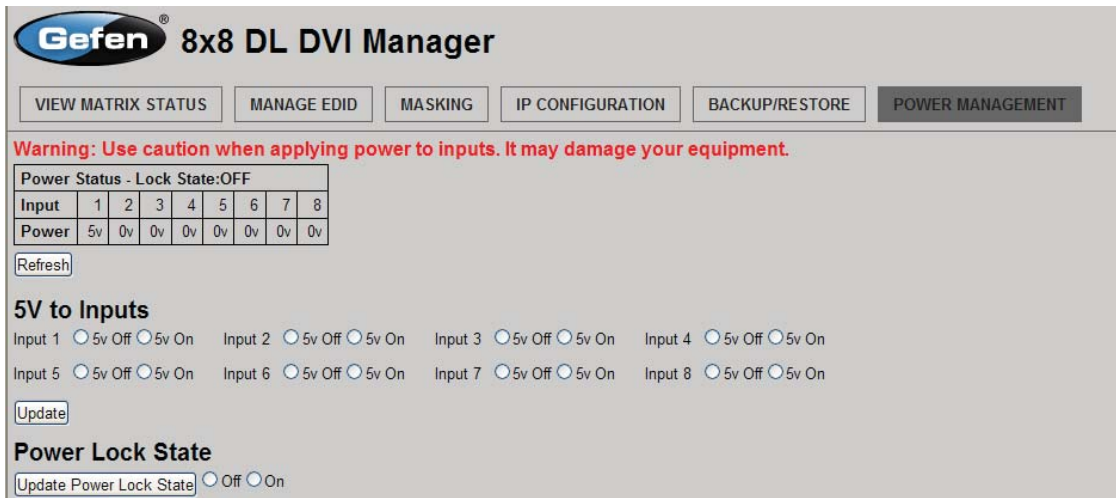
Gefen® 8x8 DL DVI Manager

VIEW MATRIX STATUS | MANAGE EDID | MASKING | IP CONFIGURATION | BACKUP/RESTORE | POWER MANAGEMENT

Warning: Use caution when applying power to inputs. It may damage your equipment.

| Power Status - Lock State:OFF | | | | | | | | |
|---|---|---|---|---|---|---|---|---|
| Input | 1 | 2 | 3 | 4 | 5 | 6 | 7 | 8 |
| Power | 5v | 0v | 0v | 0v | 0v | 0v | 0v | 0v |

Refresh

5V to Inputs

Input 1 5v Off 5v On Input 2 5v Off 5v On Input 3 5v Off 5v On Input 4 5v Off 5v On

Input 5 5v Off 5v On Input 6 5v Off 5v On Input 7 5v Off 5v On Input 8 5v Off 5v On

Update

Power Lock State

Update Power Lock State Off On